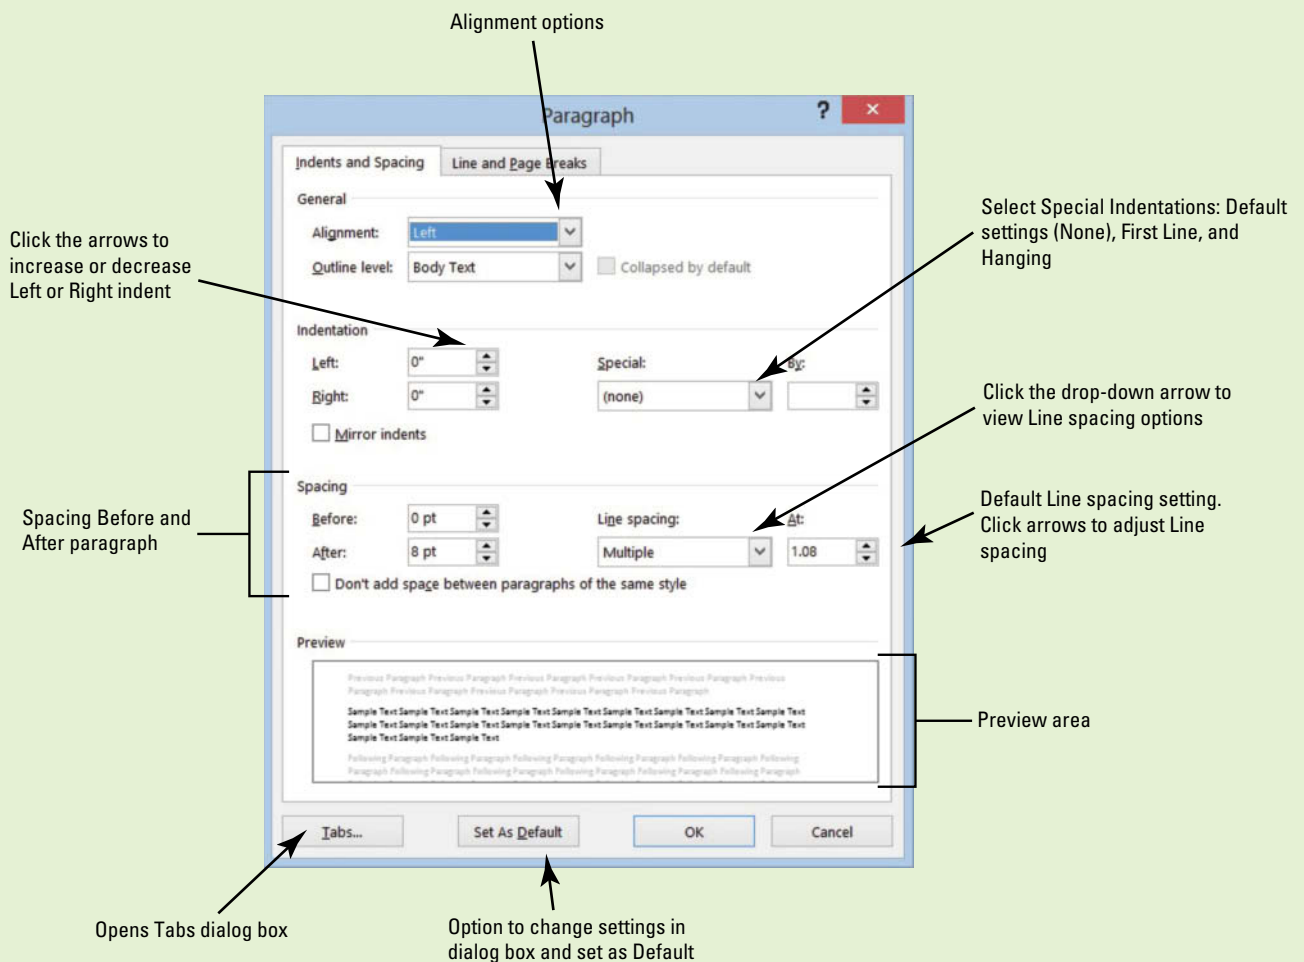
Alignment options

Paragraph

?

×

Indents and Spacing

Line and Page Breaks

General

Alignment: Left

Outline level: Body Text

Collapsed by default

Select Special Indentations: Default settings (None), First Line, and Hanging

Click the arrows to increase or decrease Left or Right indent

Indentation

Left: 0"

Right: 0"

Special:

By:

(none)

Click the drop-down arrow to view Line spacing options

Mirror indents

Spacing

Before: 0 pt

After: 8 pt

Line spacing:

At:

Multiple

1.08

Spacing Before and After paragraph

Default Line spacing setting. Click arrows to adjust Line spacing

Don't add space between paragraphs of the same style

Preview

Previous Paragraph Previous Paragraph Previous Paragraph Previous Paragraph Previous Paragraph Previous Paragraph Previous Paragraph Previous Paragraph Previous Paragraph Previous Paragraph

Sample Text Sample Text Sample Text Sample Text Sample Text Sample Text Sample Text Sample Text Sample Text Sample Text Sample Text Sample Text Sample Text Sample Text Sample Text Sample Text Sample Text Sample Text Sample Text Sample Text Sample Text

Following Paragraph Following Paragraph Following Paragraph Following Paragraph Following Paragraph Following Paragraph Following Paragraph Following Paragraph Following Paragraph Following Paragraph Following Paragraph

Preview area

Tabs...

Set As Default

OK

Cancel

Opens Tabs dialog box

Option to change settings in dialog box and set as Default